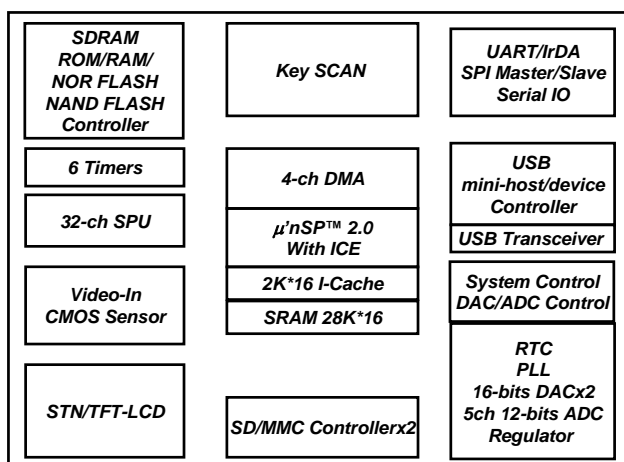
SDRAM
ROM/RAM/
NOR FLASH
NAND FLASH
Controller

6 Timers

32-ch SPU

Video-In
CMOS Sensor

STN/TFT-LCD

Key SCAN

4-ch DMA

$\mu$'nSP™ 2.0
With ICE

2K*16 I-Cache

SRAM 28K*16

SD/MMC Controllerx2

UART/IrDA
SPI Master/Slave
Serial IO

USB
mini-host/device
Controller

USB Transceiver

System Control
DAC/ADC Control

RTC
PLL
16-bits DACx2
5ch 12-bits ADC
Regulator